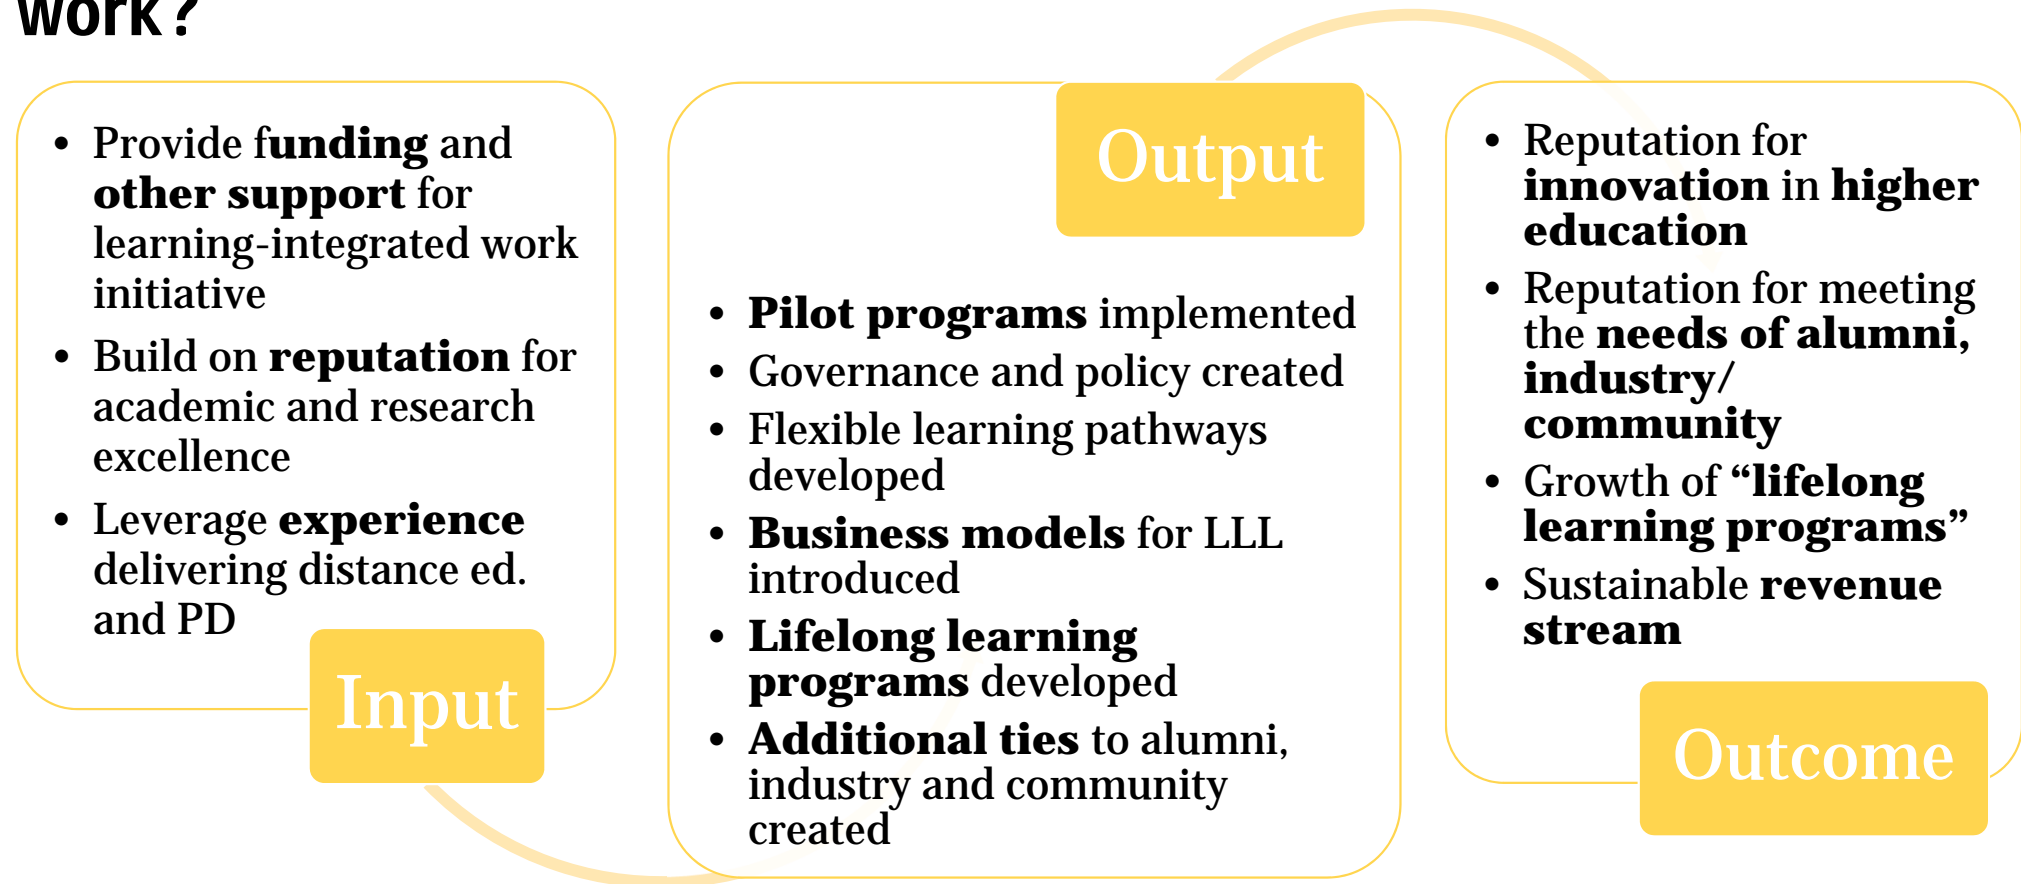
work?

- Provide funding and other support for learning-integrated work initiative
- Build on reputation for academic and research excellence
- Leverage experience delivering distance ed. and PD

Input

Output

- Pilot programs implemented
- Governance and policy created
- Flexible learning pathways developed
- Business models for LLL introduced
- Lifelong learning programs developed
- Additional ties to alumni, industry and community created

- Reputation for innovation in higher education
- Reputation for meeting the needs of alumni, industry/ community
- Growth of “lifelong learning programs”
- Sustainable revenue stream

Outcome